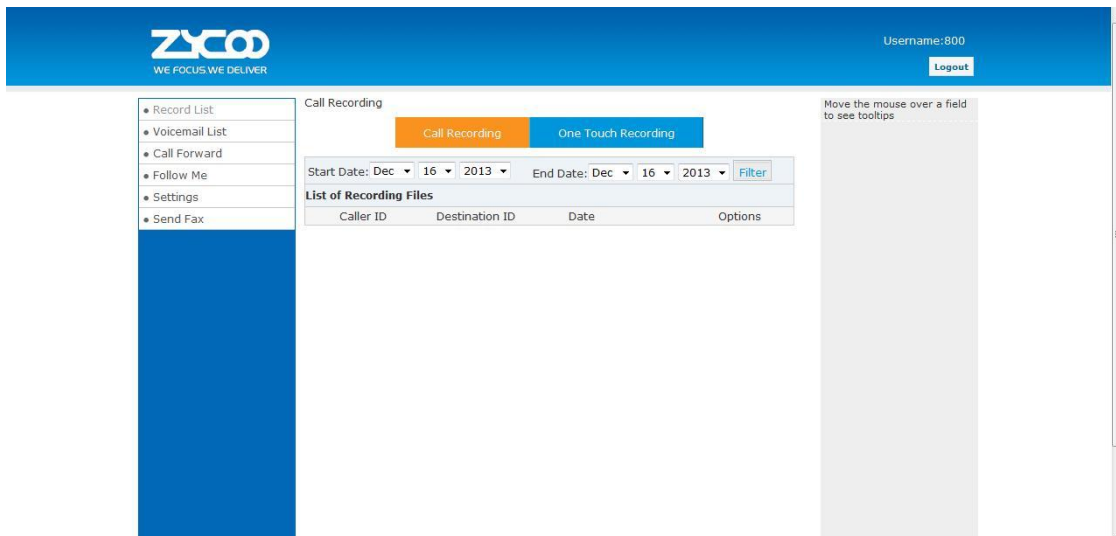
ZYCOO
WE FOCUS.WE DELIVER

Username:800
Logout

• Record List
• Voicemail List
• Call Forward
• Follow Me
• Settings
• Send Fax

Call Recording

Call Recording
One Touch Recording

Start Date: Dec 16 2013 End Date: Dec 16 2013 Filter

List of Recording Files

| Caller ID | Destination ID | Date | Options |
|---|---|---|---|

Move the mouse over a field to see tooltips